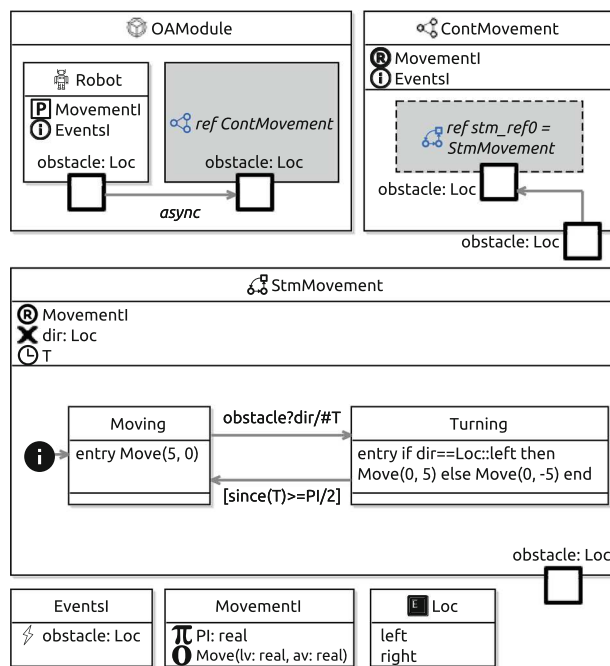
OAModule

Robot
P MovementI
i EventsI
obstacle: Loc

ref ContMovement
obstacle: Loc

async

ContMovement
R MovementI
i EventsI

ref stm_ref0 = StmMovement
obstacle: Loc

obstacle: Loc

StmMovement
R MovementI
X dir: Loc
T

Moving
entry Move(5, 0)

obstacle?dir/#T

Turning
entry if dir==Loc::left then Move(0, 5) else Move(0, -5) end

[since(T)>=PI/2]

i

obstacle: Loc

EventsI
obstacle: Loc

MovementI
$\pi$ PI: real
O Move(lv: real, av: real)

E Loc
left
right